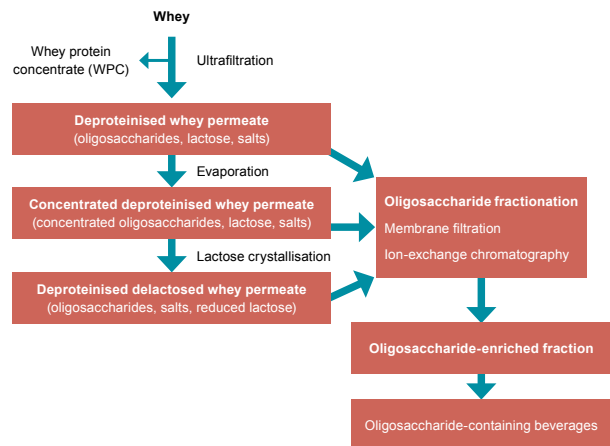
Whey

Whey protein concentrate (WPC)

Ultrafiltration

Deproteinised whey permeate
(oligosaccharides, lactose, salts)

Evaporation

Concentrated deproteinised whey permeate
(concentrated oligosaccharides, lactose, salts)

Lactose crystallisation

Deproteinised delactosed whey permeate
(oligosaccharides, salts, reduced lactose)

Oligosaccharide fractionation
Membrane filtration
Ion-exchange chromatography

Oligosaccharide-enriched fraction

Oligosaccharide-containing beverages